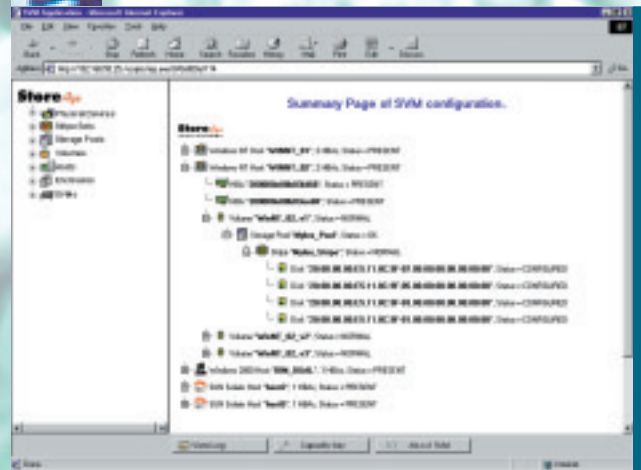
SVM Application - Microsoft Internet Explorer

File Edit View Favorites Tools Help

Back Forward Stop Refresh Home Search Favorites History Mail Print Edit Discuss

Address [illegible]

Store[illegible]

Physical Devices
Stripe Sets
Storage Pools
Volumes
Hosts
Enclosures
SVMs

Summary Page of SVM configuration.

Store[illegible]

Windows NT Host "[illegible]", 2 HBAs, Status=PRESENT
Windows NT Host "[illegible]", 2 HBAs, Status=PRESENT
HBA "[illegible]", Status=PRESENT
HBA "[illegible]", Status=PRESENT
Volume "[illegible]", Status=NORMAL
Storage Pool "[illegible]", Status=OK
Stripe "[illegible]", Status=NORMAL
Disk "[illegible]", Status=CONFIGURED
Disk "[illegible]", Status=CONFIGURED
Disk "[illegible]", Status=CONFIGURED
Disk "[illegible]", Status=CONFIGURED
Volume "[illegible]", Status=NORMAL
Volume "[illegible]", Status=NORMAL
Windows 2000 Host "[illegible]", 1 HBAs, Status=PRESENT
SUN Solaris Host "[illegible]", 1 HBAs, Status=PRESENT
SUN Solaris Host "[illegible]", 1 HBAs, Status=PRESENT

View Log | Capacity Map | About Store

Done | Internet